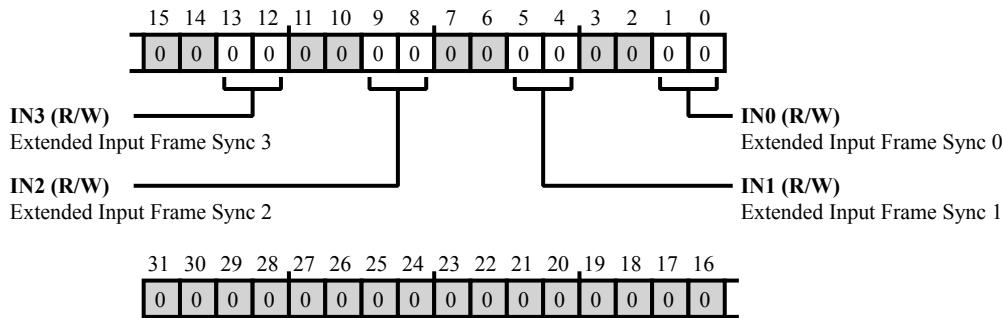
15 14 13 12 11 10 9 8 7 6 5 4 3 2 1 0

| 0 | 0 | 0 | 0 | 0 | 0 | 0 | 0 | 0 | 0 | 0 | 0 | 0 | 0 | 0 | 0 |
|---|---|---|---|---|---|---|---|---|---|---|---|---|---|---|---|

**IN3 (R/W)**
Extended Input Frame Sync 3

**IN0 (R/W)**
Extended Input Frame Sync 0

**IN2 (R/W)**
Extended Input Frame Sync 2

**IN1 (R/W)**
Extended Input Frame Sync 1

31 30 29 28 27 26 25 24 23 22 21 20 19 18 17 16

| 0 | 0 | 0 | 0 | 0 | 0 | 0 | 0 | 0 | 0 | 0 | 0 | 0 | 0 | 0 | 0 |
|---|---|---|---|---|---|---|---|---|---|---|---|---|---|---|---|